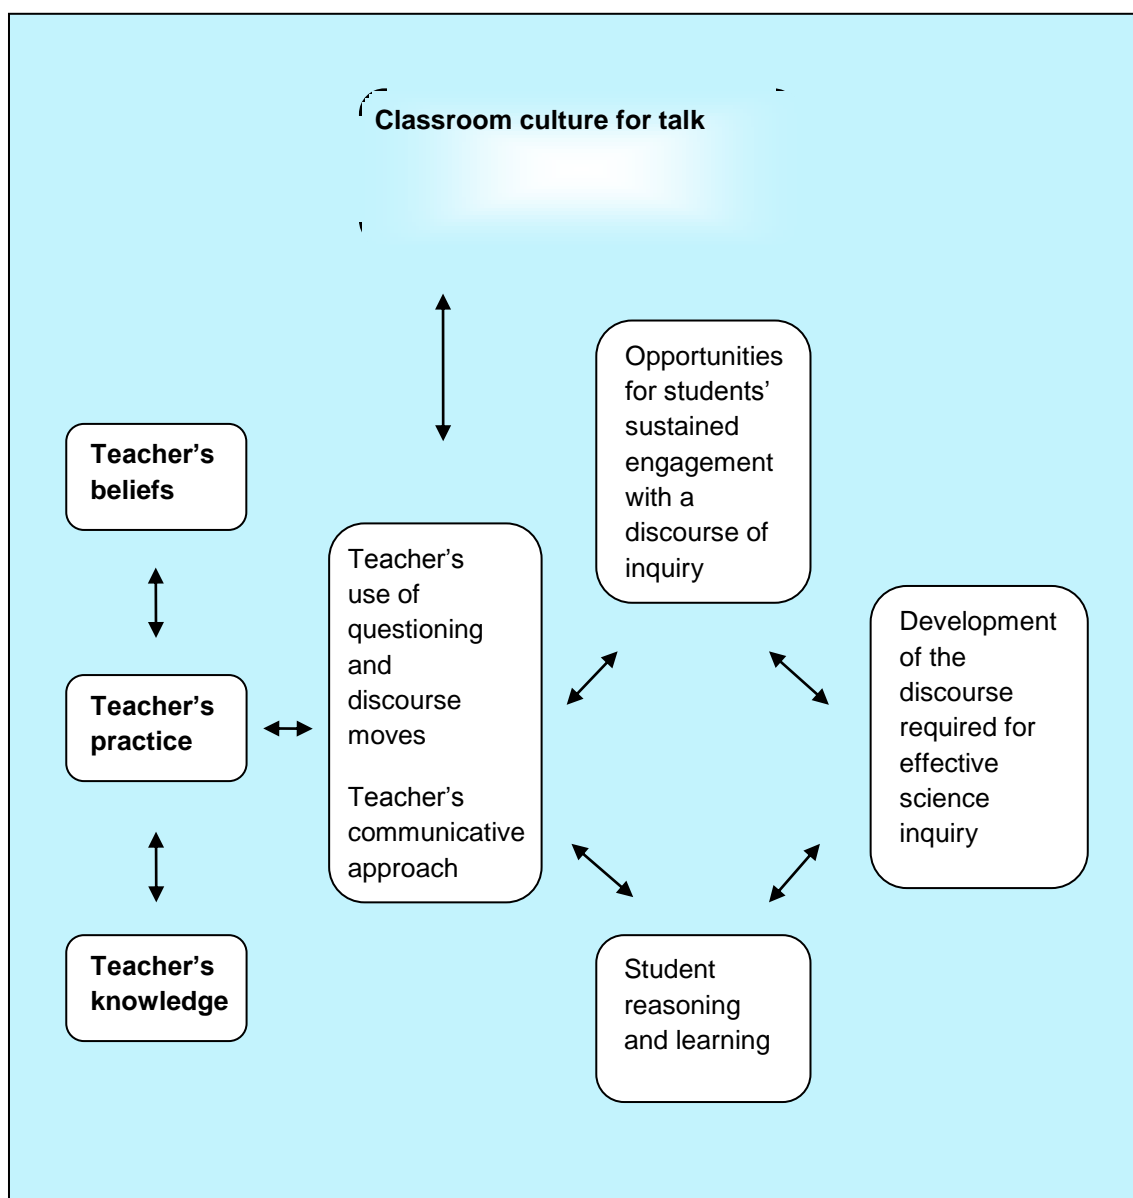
Classroom culture for talk

Teacher's beliefs

Teacher's practice

Teacher's knowledge

Teacher's use of questioning and discourse moves

Teacher's communicative approach

Opportunities for students' sustained engagement with a discourse of inquiry

Development of the discourse required for effective science inquiry

Student reasoning and learning